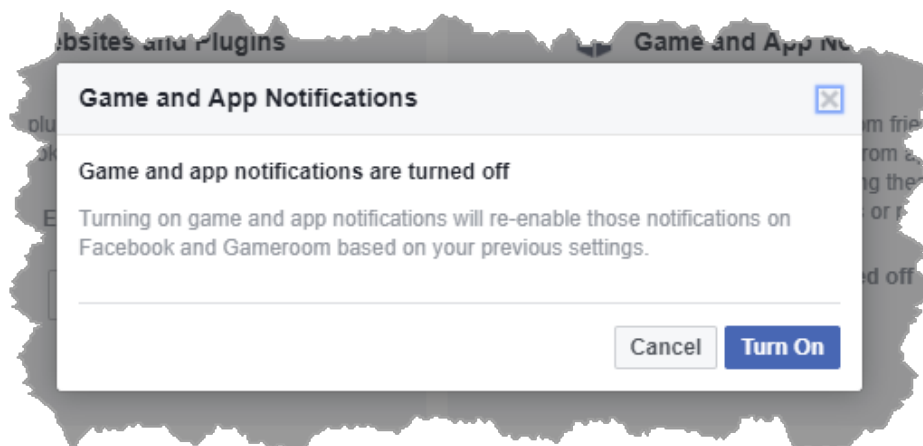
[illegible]ebsites and Plugins

Game and App N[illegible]

Game and App Notifications

Game and app notifications are turned off

Turning on game and app notifications will re-enable those notifications on Facebook and Gameroom based on your previous settings.

Cancel

Turn On

plu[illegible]

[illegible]m frie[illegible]

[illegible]rom a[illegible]

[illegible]ng the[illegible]

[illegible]s or p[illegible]

E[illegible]

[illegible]ed off